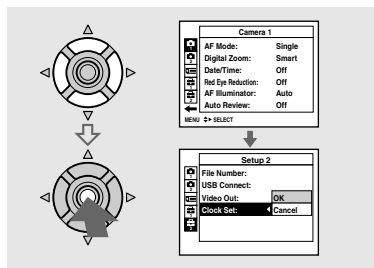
Camera 1

| AF Mode: | Single |
|---|---|
| Digital Zoom: | Smart |
| Date/Time: | Off |
| Red Eye Reduction: | Off |
| AF Illuminator: | Auto |
| Auto Review: | Off |

MENU ◆ SELECT

Setup 2

File Number:
USB Connect:
Video Out:
Clock Set:

OK
Cancel